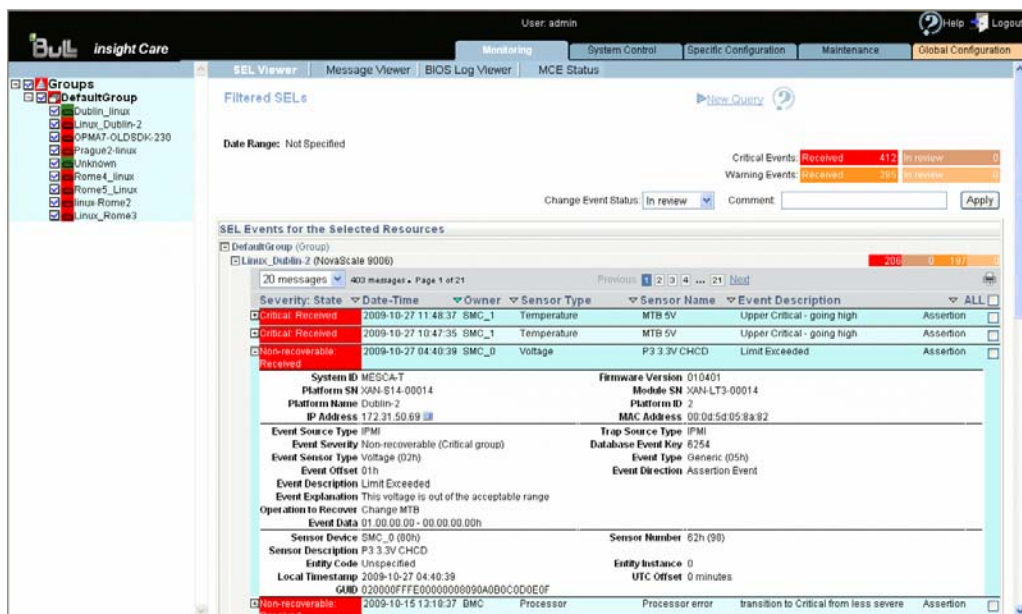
BULL insight Care

User: admin

Help Logout

Monitoring | System Control | Specific Configuration | Maintenance | Global Configuration

Groups
DefaultGroup
Dublin_linux
Linux_Dublin-2
OPMA7-OLDSDK-230
Prague2-linux
Unknown
Rome4_linux
Rome5_Linux
linux-Rome2
Linux_Rome3

SEL Viewer | Message Viewer | BIOS Log Viewer | MCE Status

Filtered SELs

New Query

Date Range: Not Specified

Critical Events: Received 412 In review 0
Warning Events: Received 285 In review 0

Change Event Status: In review Comment: Apply

SEL Events for the Selected Resources

DefaultGroup (Group)
Linux_Dublin-2 (NovaScale 9006) 206 0 197

20 messages 403 messages • Page 1 of 21 Previous 1 2 3 4 ... 21 Next

| Severity: State | Date-Time | Owner | Sensor Type | Sensor Name | Event Description | ALL |
|---|---|---|---|---|---|---|
| Critical: Received | 2009-10-27 11:48:37 | SMC_1 | Temperature | MTB 5V | Upper Critical - going high | Assertion |
| Critical: Received | 2009-10-27 10:47:35 | SMC_1 | Temperature | MTB 5V | Upper Critical - going high | Assertion |
| Non-recoverable: Received | 2009-10-27 04:40:39 | SMC_0 | Voltage | P3 3.3V CHCD | Limit Exceeded | Assertion |

System ID MESCA-T
Platform SN XAN-S14-00014
Platform Name Dublin-2
IP Address 172.31.50.69
Firmware Version 010401
Module SN XAN-LT3-00014
Platform ID 2
MAC Address 00:0d:5d:05:8a:82

Event Source Type IPMI
Event Severity Non-recoverable (Critical group)
Event Sensor Type Voltage (02h)
Event Offset 01h
Event Description Limit Exceeded
Event Explanation This voltage is out of the acceptable range
Operation to Recover Change MTB
Event Data 01.00.00.00 - 00.00.00.00h
Trap Source Type IPMI
Database Event Key 6254
Event Type Generic (05h)
Event Direction Assertion Event

Sensor Device SMC_0 (80h)
Sensor Description P3 3.3V CHCD
Entity Code Unspecified
Local Timestamp 2009-10-27 04:40:39
GUID 020000FFFE00000000090A0B0C0D0E0F
Sensor Number 62h (98)
Entity Instance 0
UTC Offset 0 minutes

| Non-recoverable: | 2009-10-15 13:18:37 | BMC | Processor | Processor error | transition to Critical from less severe | Assertion |